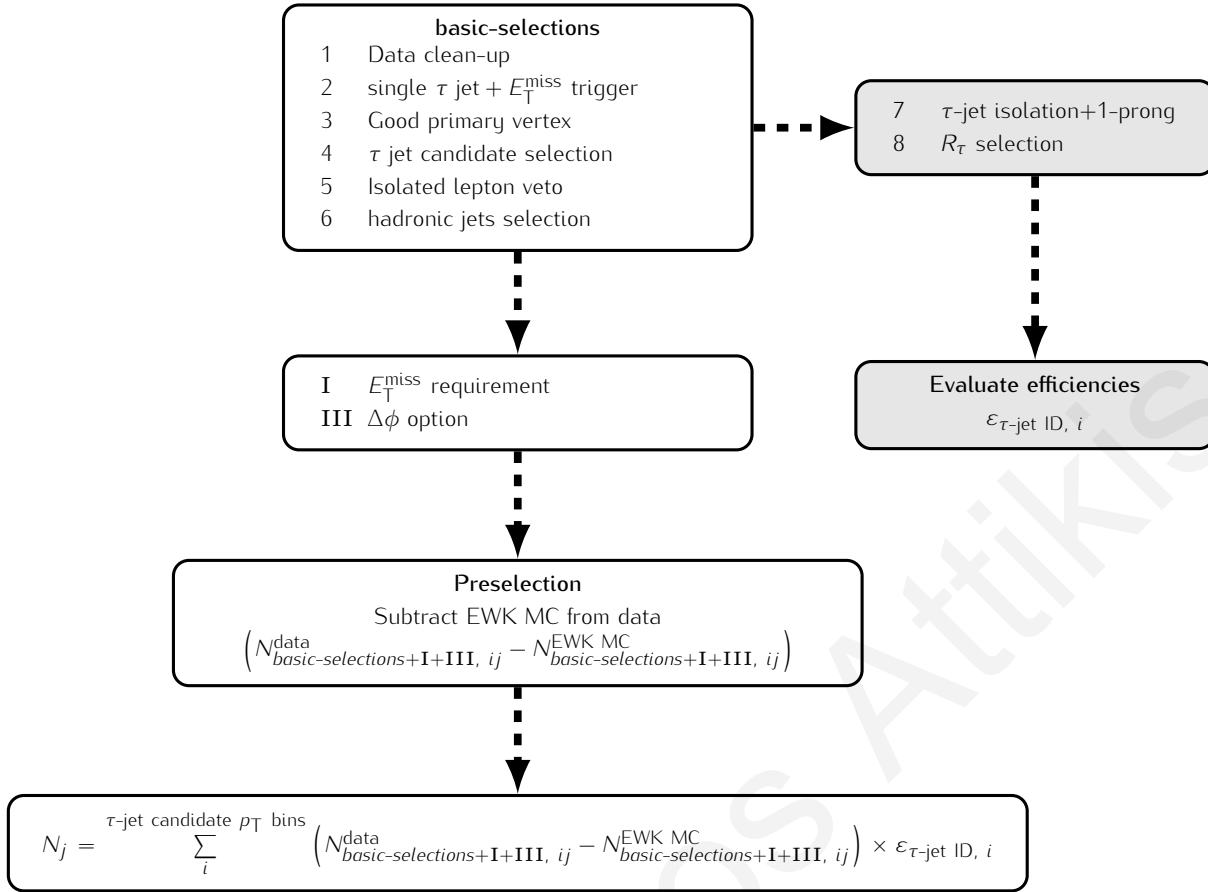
basic-selections
1 Data clean-up
2 single $\tau$ jet + $E_{\mathrm{T}}^{\mathrm{miss}}$ trigger
3 Good primary vertex
4 $\tau$ jet candidate selection
5 Isolated lepton veto
6 hadronic jets selection

7 $\tau$-jet isolation+1-prong
8 $R_{\tau}$ selection

I $E_{\mathrm{T}}^{\mathrm{miss}}$ requirement
III $\Delta\phi$ option

Evaluate efficiencies
$\varepsilon_{\tau\text{-jet ID},\ i}$

Preselection
Subtract EWK MC from data
$\left(N^{\mathrm{data}}_{basic\text{-}selections+\mathbf{I}+\mathbf{III},\ ij} - N^{\mathrm{EWK\ MC}}_{basic\text{-}selections+\mathbf{I}+\mathbf{III},\ ij}\right)$

$N_j = \sum_{i}^{\tau\text{-jet candidate } p_{\mathrm{T}} \text{ bins}} \left(N^{\mathrm{data}}_{basic\text{-}selections+\mathbf{I}+\mathbf{III},\ ij} - N^{\mathrm{EWK\ MC}}_{basic\text{-}selections+\mathbf{I}+\mathbf{III},\ ij}\right) \times \varepsilon_{\tau\text{-jet ID},\ i}$

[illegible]s Attikis